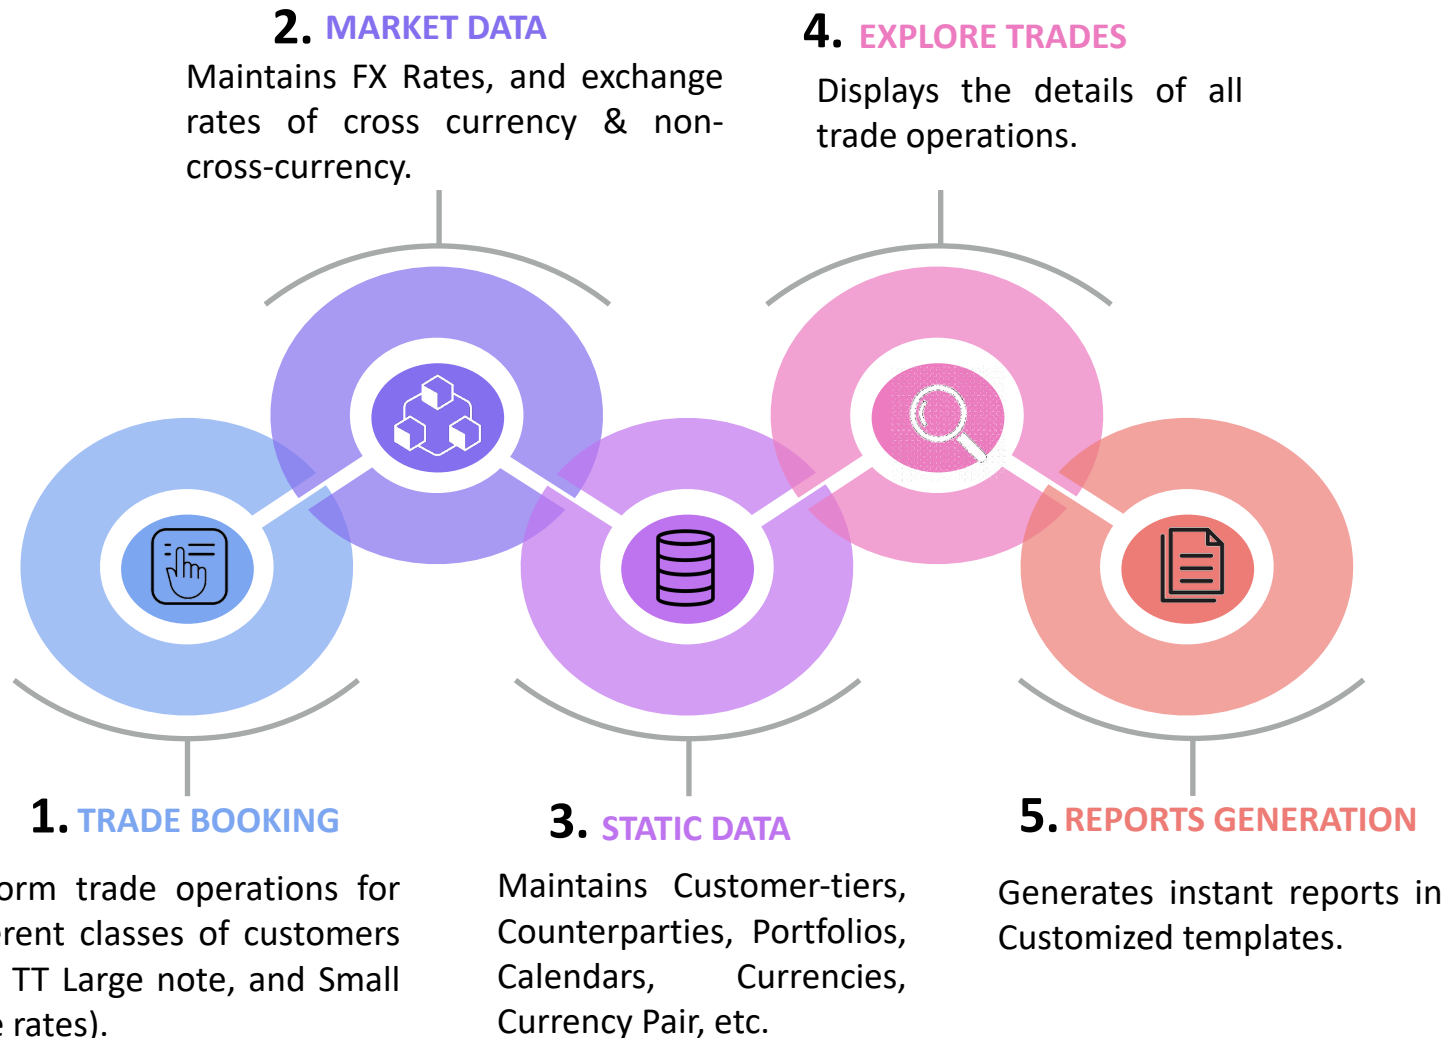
2. MARKET DATA

Maintains FX Rates, and exchange rates of cross currency & non-cross-currency.

4. EXPLORE TRADES

Displays the details of all trade operations.

1. TRADE BOOKING

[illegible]orm trade operations for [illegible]rent classes of customers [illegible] TT Large note, and Small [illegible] rates).

3. STATIC DATA

Maintains Customer-tiers, Counterparties, Portfolios, Calendars, Currencies, Currency Pair, etc.

5. REPORTS GENERATION

Generates instant reports in Customized templates.